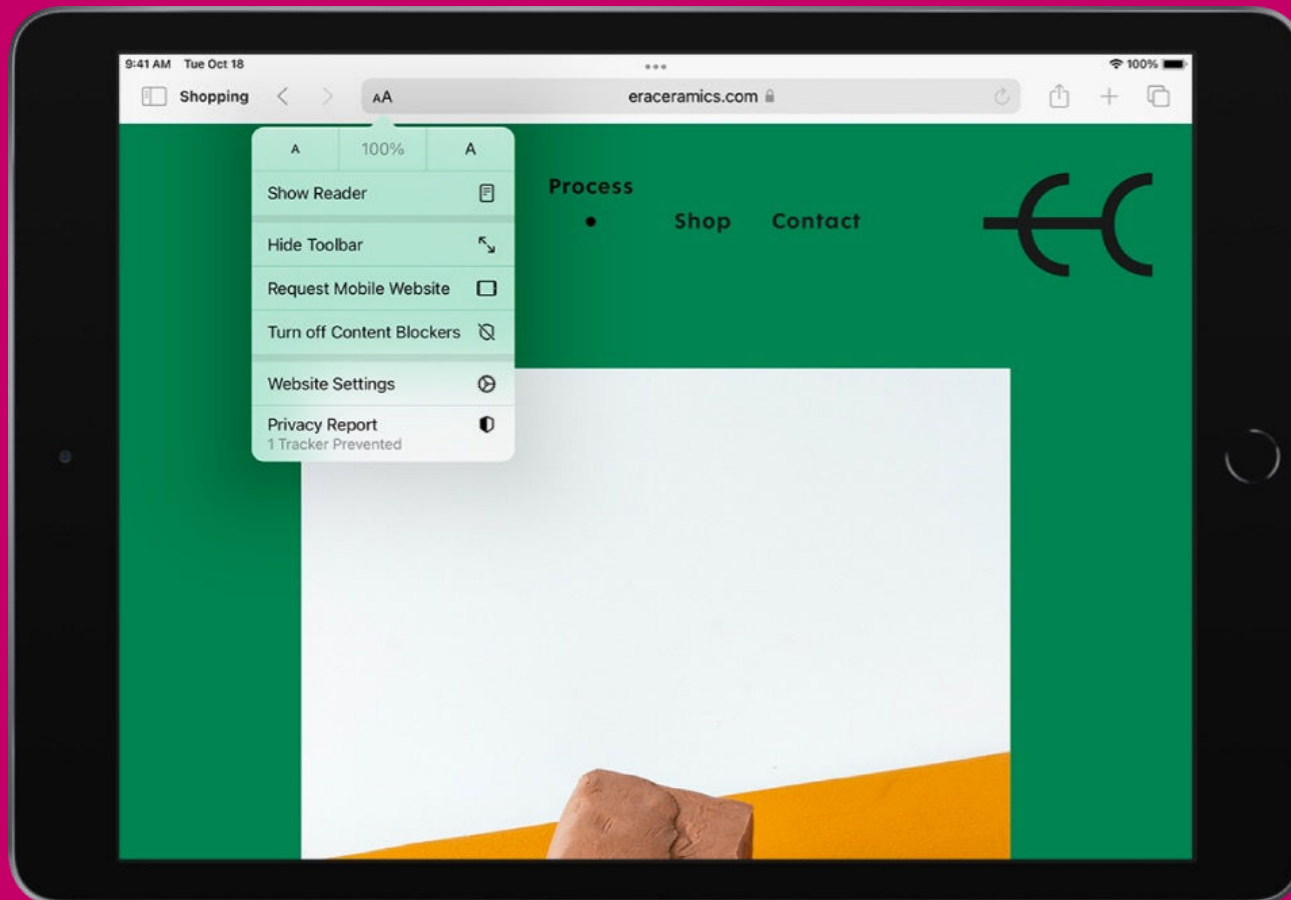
9:41 AM Tue Oct 18

100%

Shopping

AA

eraceramics.com

A

100%

A

Show Reader

Hide Toolbar

Request Mobile Website

Turn off Content Blockers

Website Settings

Privacy Report
1 Tracker Prevented

Process

Shop

Contact